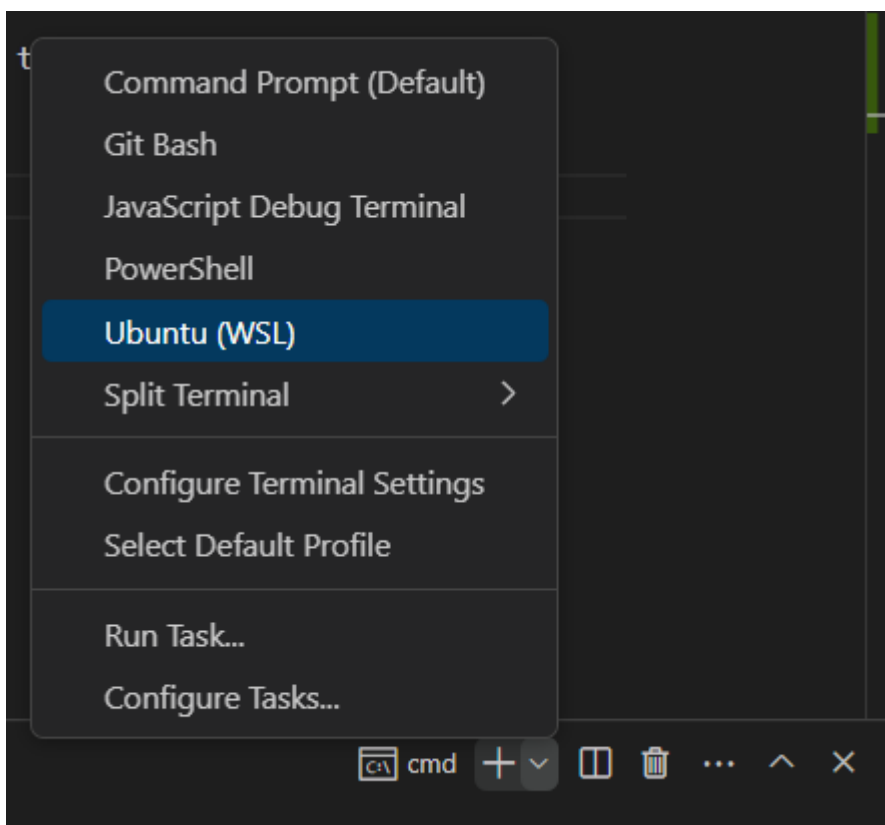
t

Command Prompt (Default)
Git Bash
JavaScript Debug Terminal
PowerShell
Ubuntu (WSL)
Split Terminal >

Configure Terminal Settings
Select Default Profile

Run Task...
Configure Tasks...

C:\ cmd + ∨ ··· ^ ×